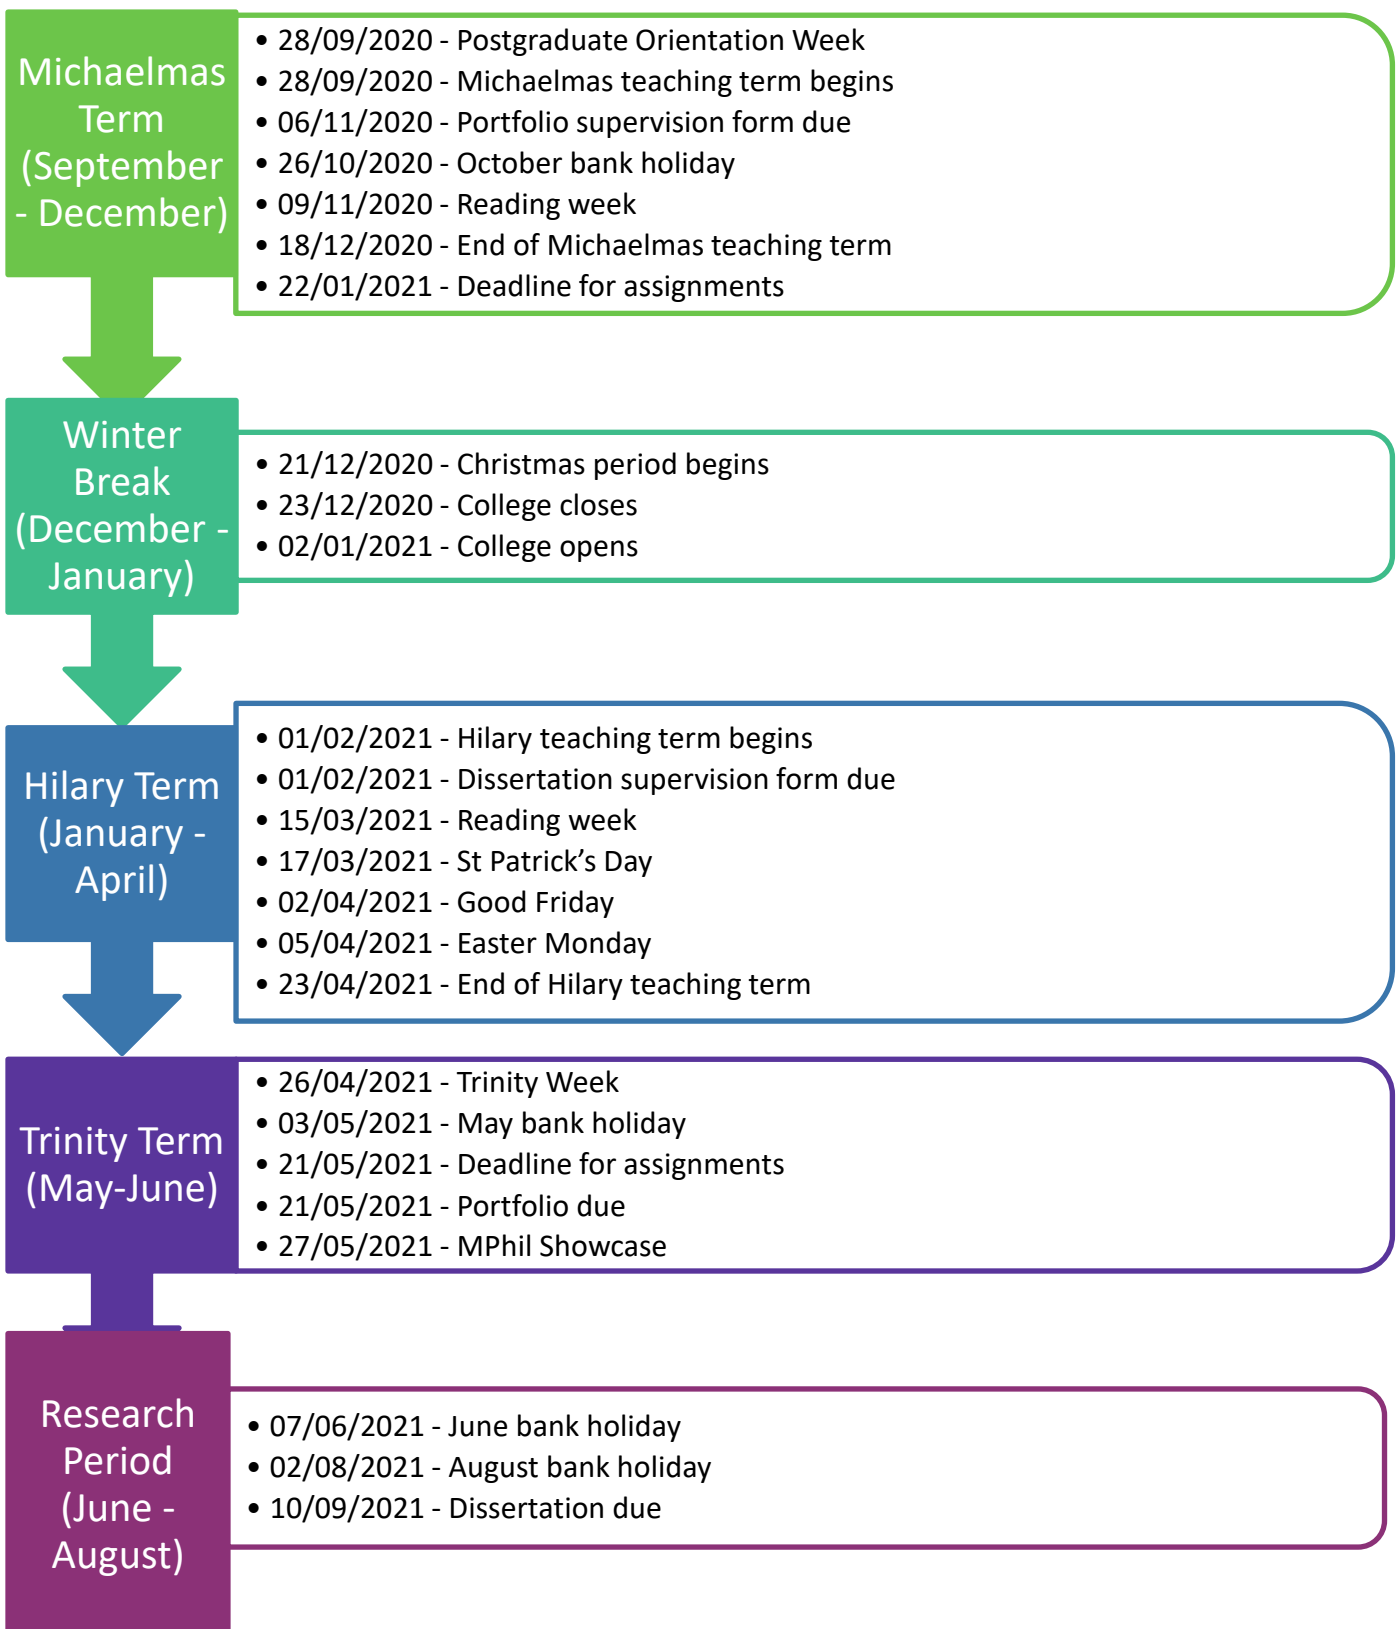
Michaelmas Term (September - December)

- 28/09/2020 - Postgraduate Orientation Week
- 28/09/2020 - Michaelmas teaching term begins
- 06/11/2020 - Portfolio supervision form due
- 26/10/2020 - October bank holiday
- 09/11/2020 - Reading week
- 18/12/2020 - End of Michaelmas teaching term
- 22/01/2021 - Deadline for assignments

Winter Break (December - January)

- 21/12/2020 - Christmas period begins
- 23/12/2020 - College closes
- 02/01/2021 - College opens

Hilary Term (January - April)

- 01/02/2021 - Hilary teaching term begins
- 01/02/2021 - Dissertation supervision form due
- 15/03/2021 - Reading week
- 17/03/2021 - St Patrick’s Day
- 02/04/2021 - Good Friday
- 05/04/2021 - Easter Monday
- 23/04/2021 - End of Hilary teaching term

Trinity Term (May-June)

- 26/04/2021 - Trinity Week
- 03/05/2021 - May bank holiday
- 21/05/2021 - Deadline for assignments
- 21/05/2021 - Portfolio due
- 27/05/2021 - MPhil Showcase

Research Period (June - August)

- 07/06/2021 - June bank holiday
- 02/08/2021 - August bank holiday
- 10/09/2021 - Dissertation due